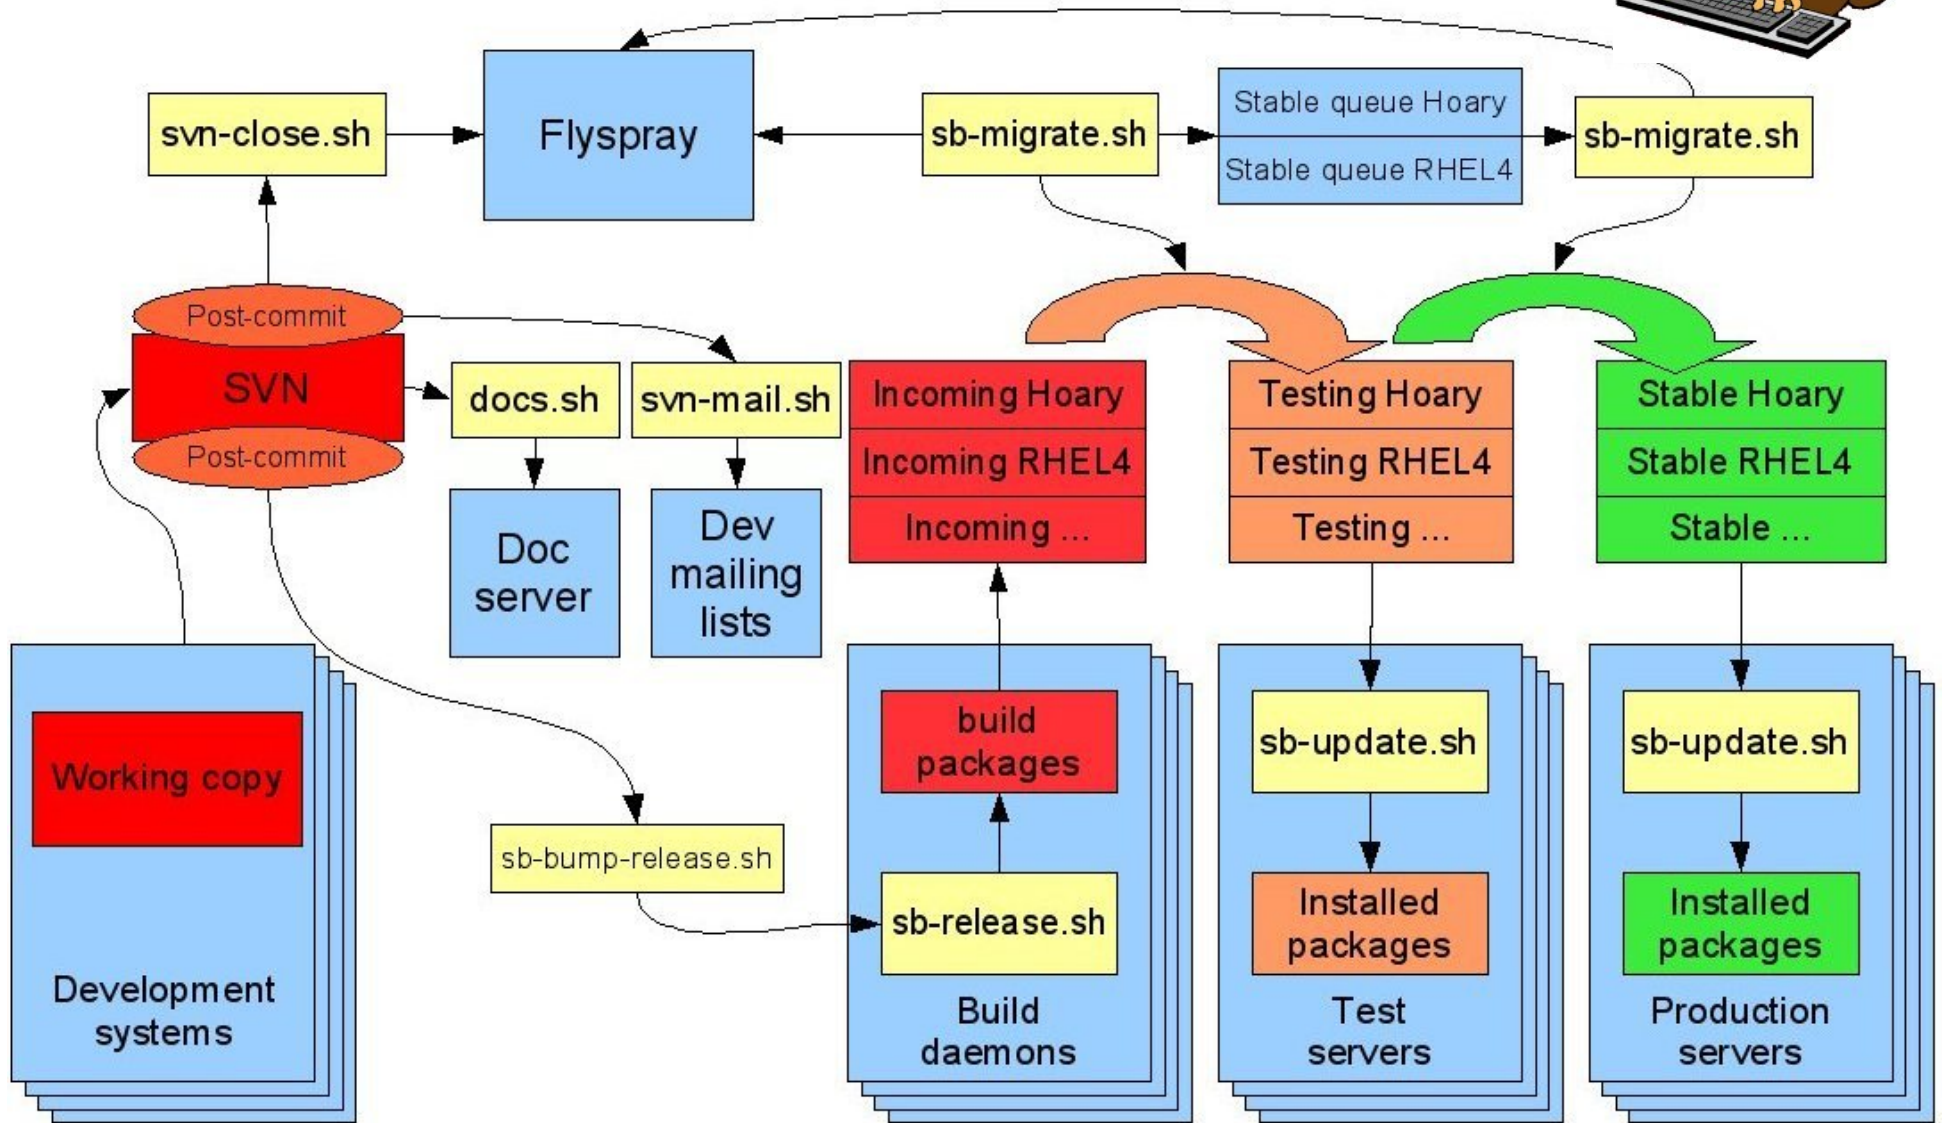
svn-close.sh

Flyspray

sb-migrate.sh

Stable queue Hoary

Stable queue RHEL4

sb-migrate.sh

Post-commit

SVN

Post-commit

docs.sh

svn-mail.sh

Doc server

Dev mailing lists

Incoming Hoary

Incoming RHEL4

Incoming ...

Testing Hoary

Testing RHEL4

Testing ...

Stable Hoary

Stable RHEL4

Stable ...

Working copy

Development systems

sb-bump-release.sh

build packages

sb-release.sh

Build daemons

sb-update.sh

Installed packages

Test servers

sb-update.sh

Installed packages

Production servers